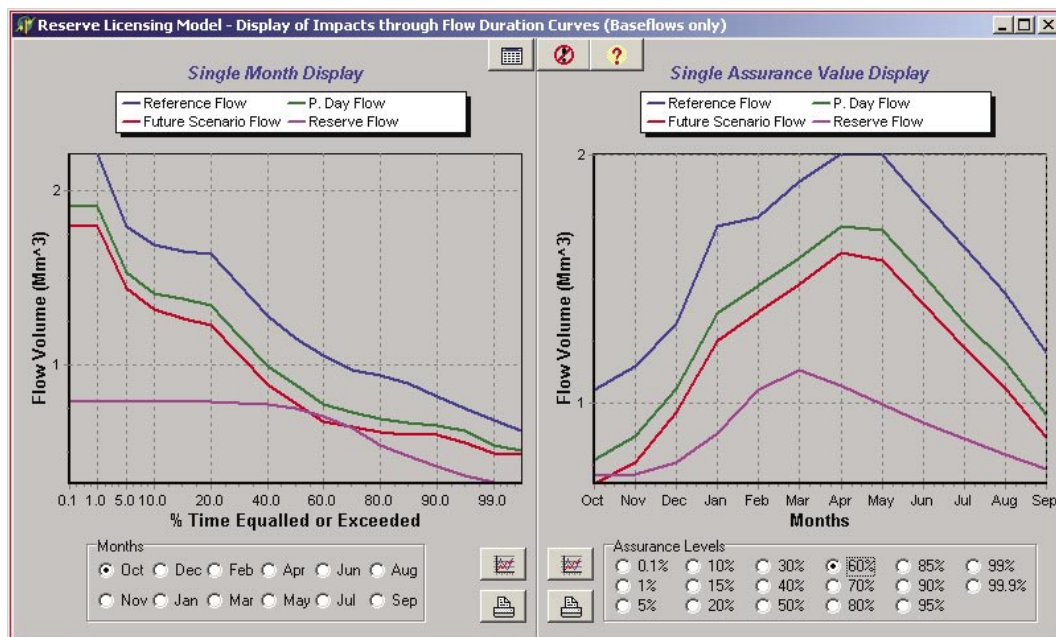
Reserve Licensing Model - Display of Impacts through Flow Duration Curves (Baseflows only)

Single Month Display

Reference Flow
P. Day Flow
Future Scenario Flow
Reserve Flow

Flow Volume (Mm^3)

2
1

0.1 1.0 5.0 10.0 20.0 40.0 60.0 80.0 90.0 99.0

% Time Equalled or Exceeded

Months
Oct Dec Feb Apr Jun Aug
Nov Jan Mar May Jul Sep

Single Assurance Value Display

Reference Flow
P. Day Flow
Future Scenario Flow
Reserve Flow

Flow Volume (Mm^3)

2
1

Oct Nov Dec Jan Feb Mar Apr May Jun Jul Aug Sep

Months

Assurance Levels
0.1% 10% 30% 60% 85% 99%
1% 15% 40% 70% 90% 99.9%
5% 20% 50% 80% 95%